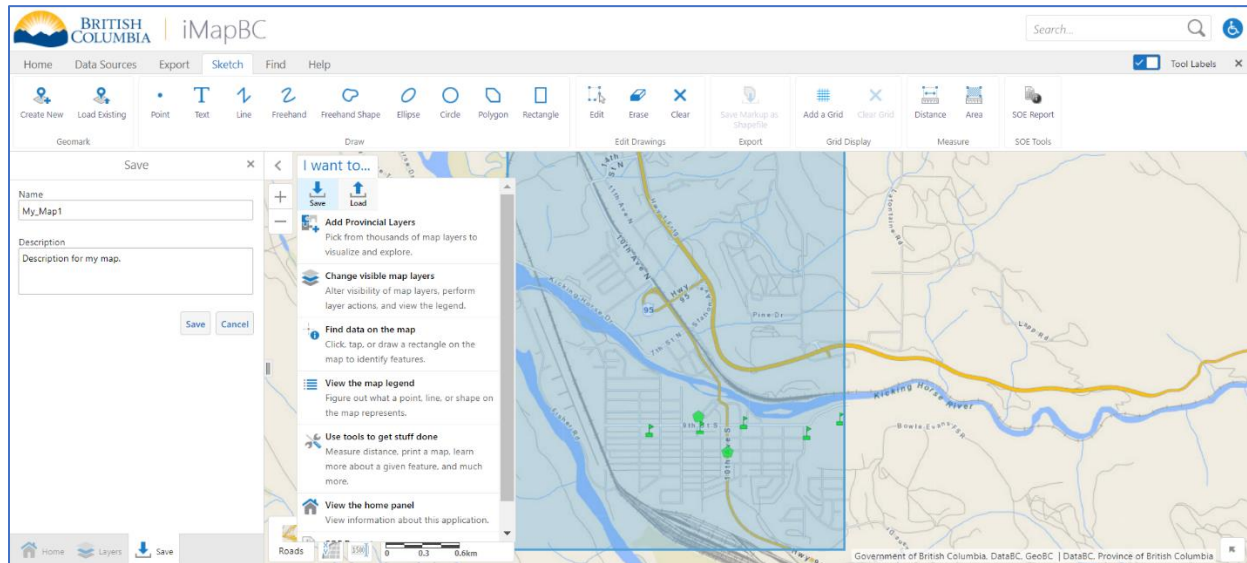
BRITISH COLUMBIA | iMapBC

Search...

Home Data Sources Export Sketch Find Help

Tool Labels ✕

Create New Load Existing
Geomark

Point Text Line Freehand Freehand Shape Ellipse Circle Polygon Rectangle
Draw

Edit Erase Clear
Edit Drawings

Save Markup as Shapefile
Export

Add a Grid Clear Grid
Grid Display

Distance Area
Measure

SOE Report
SOE Tools

Save ✕

Name
My_Map1

Description
Description for my map.

Save Cancel

I want to...

Save Load

Add Provincial Layers
Pick from thousands of map layers to visualize and explore.

Change visible map layers
Alter visibility of map layers, perform layer actions, and view the legend.

Find data on the map
Click, tap, or draw a rectangle on the map to identify features.

View the map legend
Figure out what a point, line, or shape on the map represents.

Use tools to get stuff done
Measure distance, print a map, learn more about a given feature, and much more.

View the home panel
View information about this application.

Home Layers Save

Roads

0 0.3 0.6km

Pine Dr
Kicking Horse River
Loop Rd
Bowle Evans Rd
Fontaine Rd
95
Hwy 95
9th Ave
7th St N
5th St S
10th Ave S
Hwy
11th Ave

Government of British Columbia, DataBC, GeoBC | DataBC, Province of British Columbia